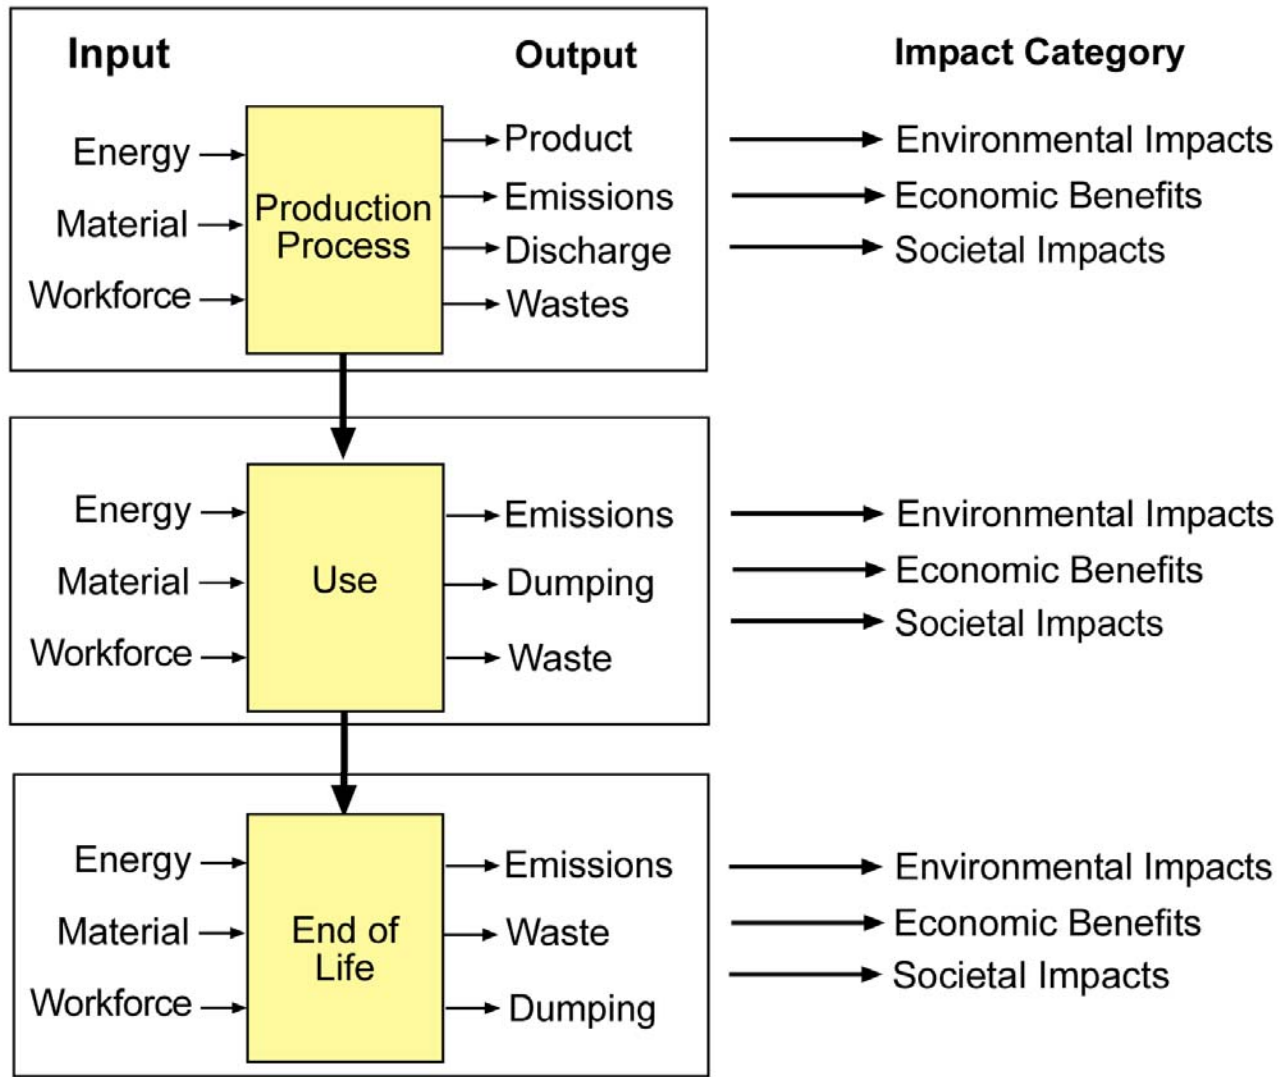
Input

Output

Impact Category

Energy

Material

Workforce

Production Process

Product

Emissions

Discharge

Wastes

Environmental Impacts

Economic Benefits

Societal Impacts

Energy

Material

Workforce

Use

Emissions

Dumping

Waste

Environmental Impacts

Economic Benefits

Societal Impacts

Energy

Material

Workforce

End of Life

Emissions

Waste

Dumping

Environmental Impacts

Economic Benefits

Societal Impacts